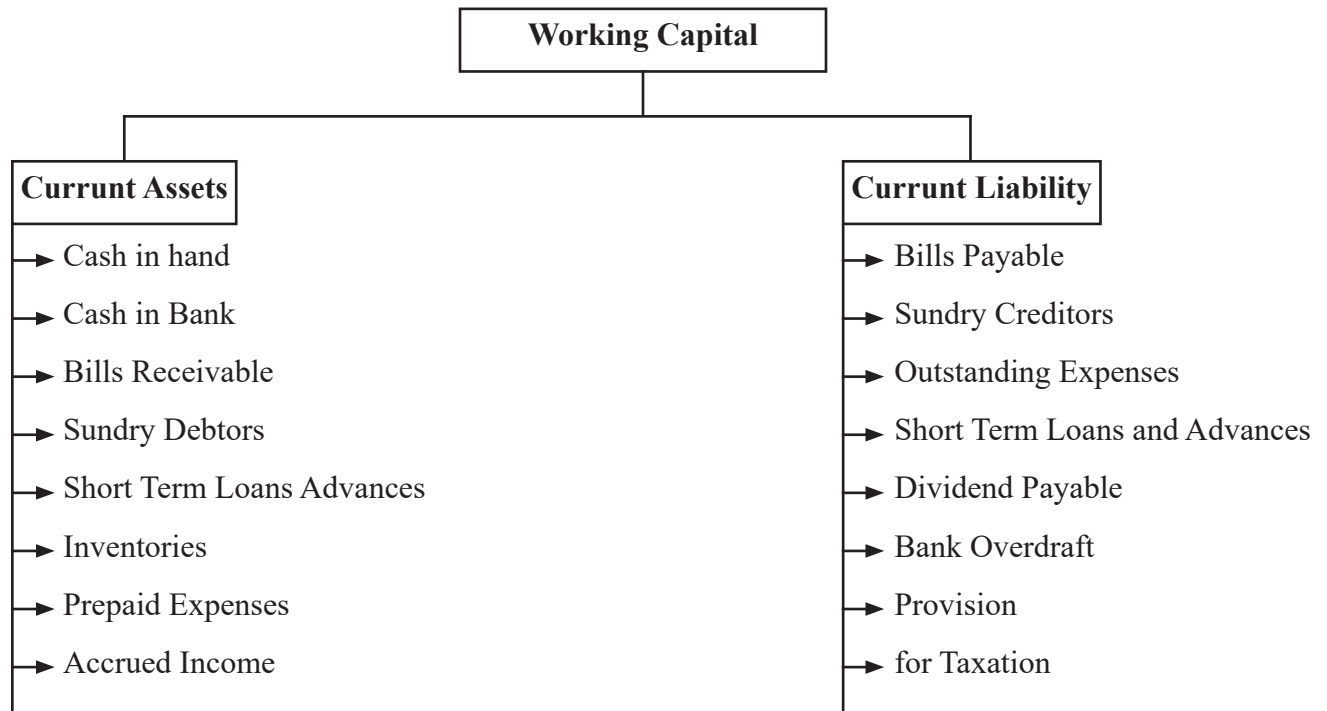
Working Capital

Currunt Assets
Cash in hand
Cash in Bank
Bills Receivable
Sundry Debtors
Short Term Loans Advances
Inventories
Prepaid Expenses
Accrued Income

Currunt Liability
Bills Payable
Sundry Creditors
Outstanding Expenses
Short Term Loans and Advances
Dividend Payable
Bank Overdraft
Provision
for Taxation